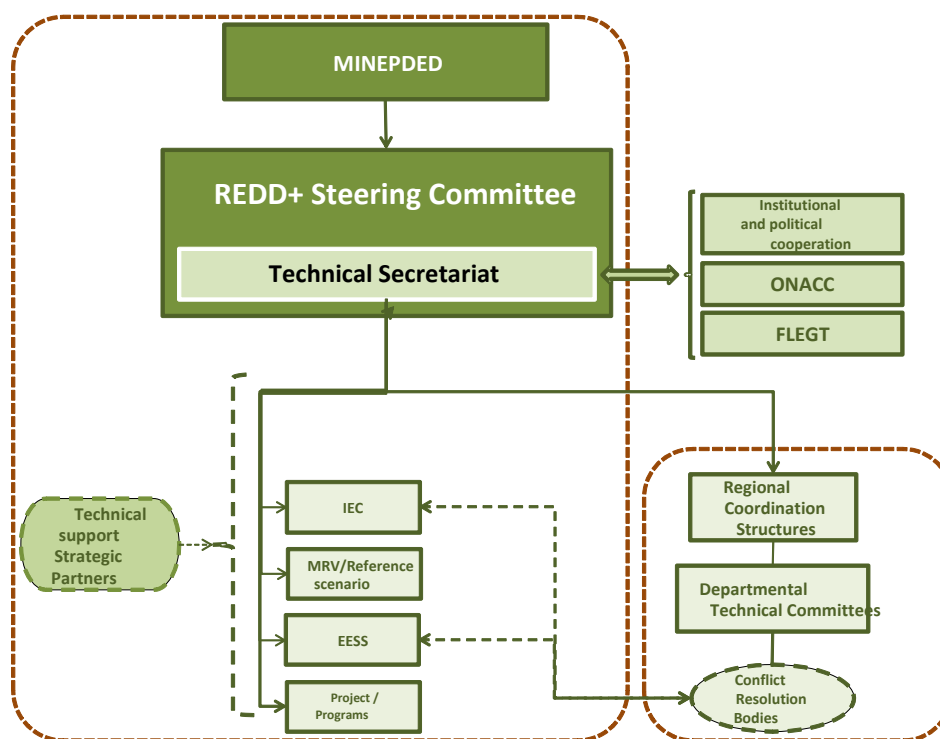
MINEPDED

REDD+ Steering Committee

Technical Secretariat

Institutional and political cooperation

ONACC

FLEGT

Technical support Strategic Partners

IEC

MRV/Reference scenario

EESS

Project / Programs

Regional Coordination Structures

Departmental Technical Committees

Conflict Resolution Bodies